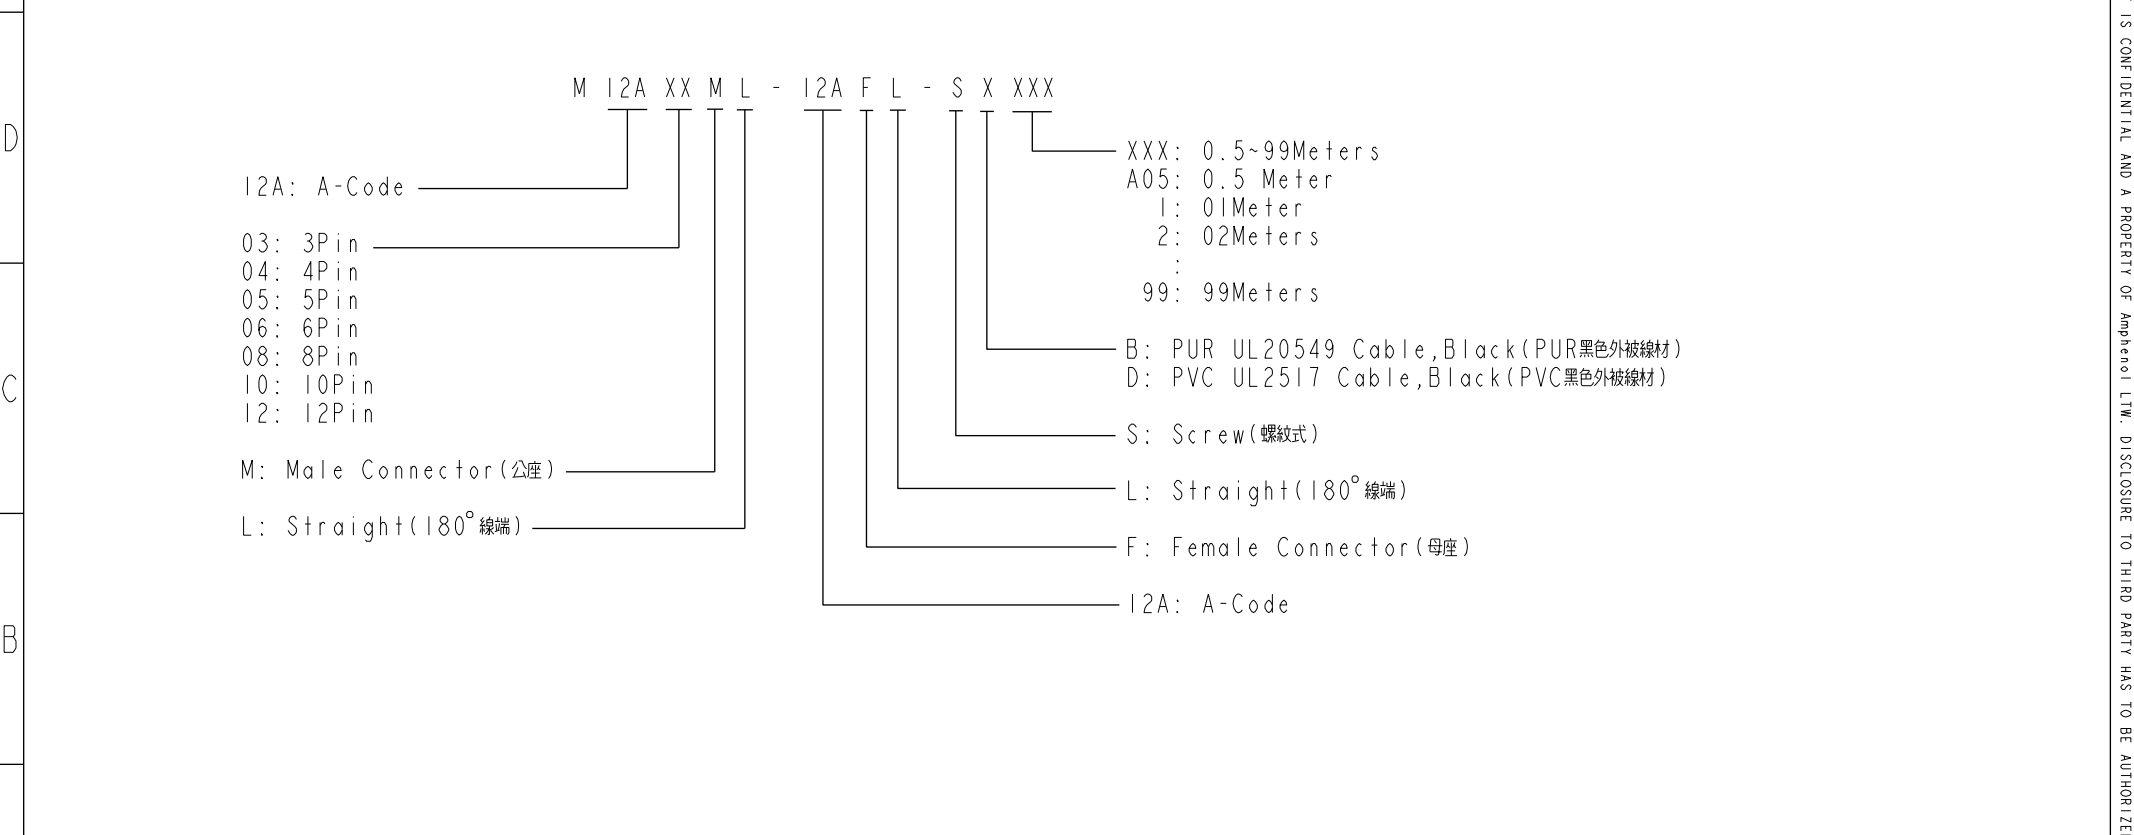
M I2A XX M L - I2A F L - S X XXX

I2A: A-Code

03: 3Pin
04: 4Pin
05: 5Pin
06: 6Pin
08: 8Pin
10: 10Pin
12: 12Pin

M: Male Connector(公座)

L: Straight(180° 線端)

XXX: 0.5~99Meters
A05: 0.5 Meter
1: 01Meter
2: 02Meters
:
99: 99Meters

B: PUR UL20549 Cable,Black(PUR黑色外被線材)
D: PVC UL2517 Cable,Black(PVC黑色外被線材)

S: Screw(螺紋式)

L: Straight(180° 線端)

F: Female Connector(母座)

I2A: A-Code

D

C

B

IS CONFIDENTIAL AND A PROPERTY OF Amphenol LTW. DISCLOSURE TO THIRD PARTY HAS TO BE AUTHORIZE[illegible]